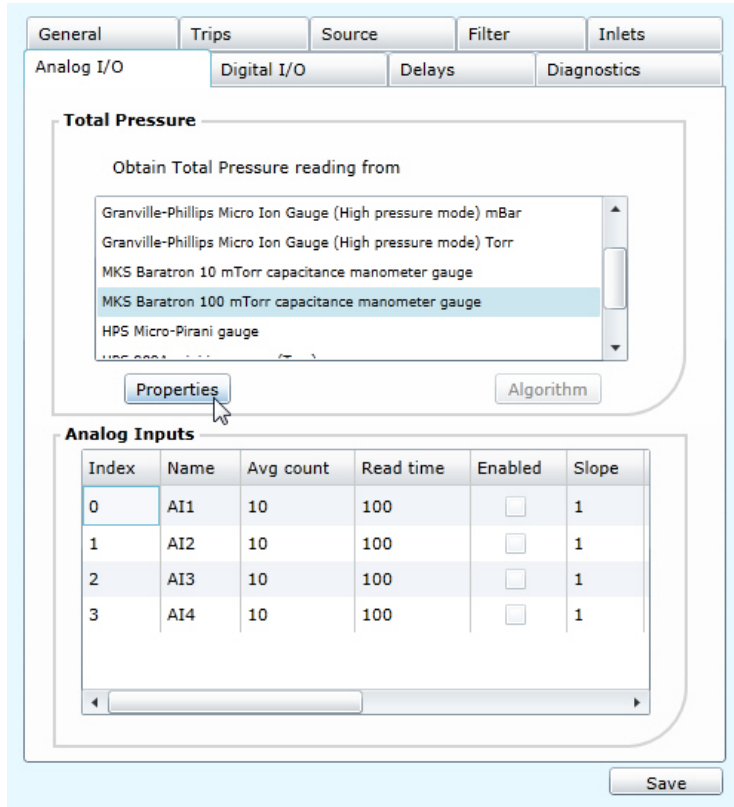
General | Trips | Source | Filter | Inlets
Analog I/O | Digital I/O | Delays | Diagnostics

Total Pressure

Obtain Total Pressure reading from

Granville-Phillips Micro Ion Gauge (High pressure mode) mBar
Granville-Phillips Micro Ion Gauge (High pressure mode) Torr
MKS Baratron 10 mTorr capacitance manometer gauge
MKS Baratron 100 mTorr capacitance manometer gauge
HPS Micro-Pirani gauge
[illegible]

Properties
Algorithm

Analog Inputs

| Index | Name | Avg count | Read time | Enabled | Slope |
|---|---|---|---|---|---|
| 0 | AI1 | 10 | 100 | | 1 |
| 1 | AI2 | 10 | 100 | | 1 |
| 2 | AI3 | 10 | 100 | | 1 |
| 3 | AI4 | 10 | 100 | | 1 |

Save